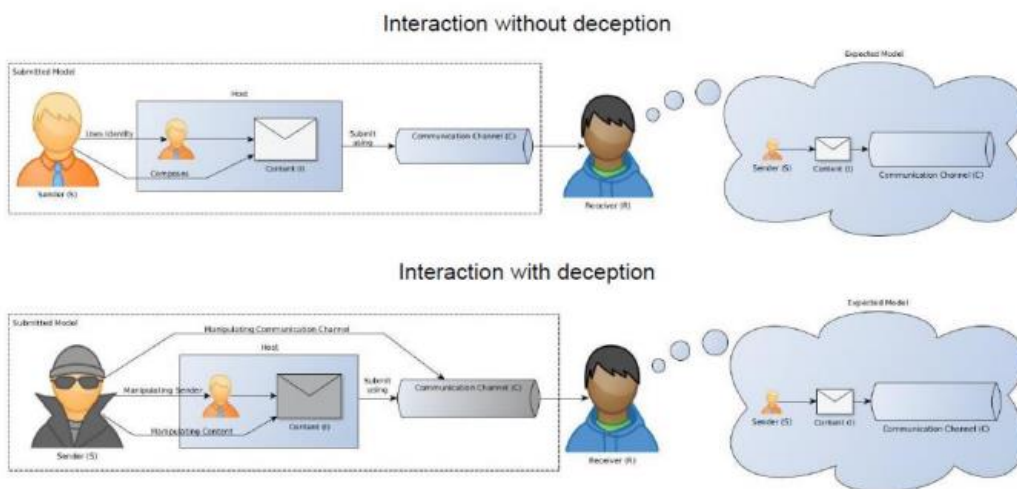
Interaction without deception

Submitted Model

Host

Uses Identity

Composes

Content (I)

Submit using

Communication Channel (C)

Sender (S)

Receiver (R)

Expected Model

Sender (S)

Content (I)

Communication Channel (C)

Interaction with deception

Submitted Model

Manipulating Communication Channel

Host

Manipulating Sender

Manipulating Content

Content (I)

Submit using

Communication Channel (C)

Sender (S)

Receiver (R)

Expected Model

Sender (S)

Content (I)

Communication Channel (C)